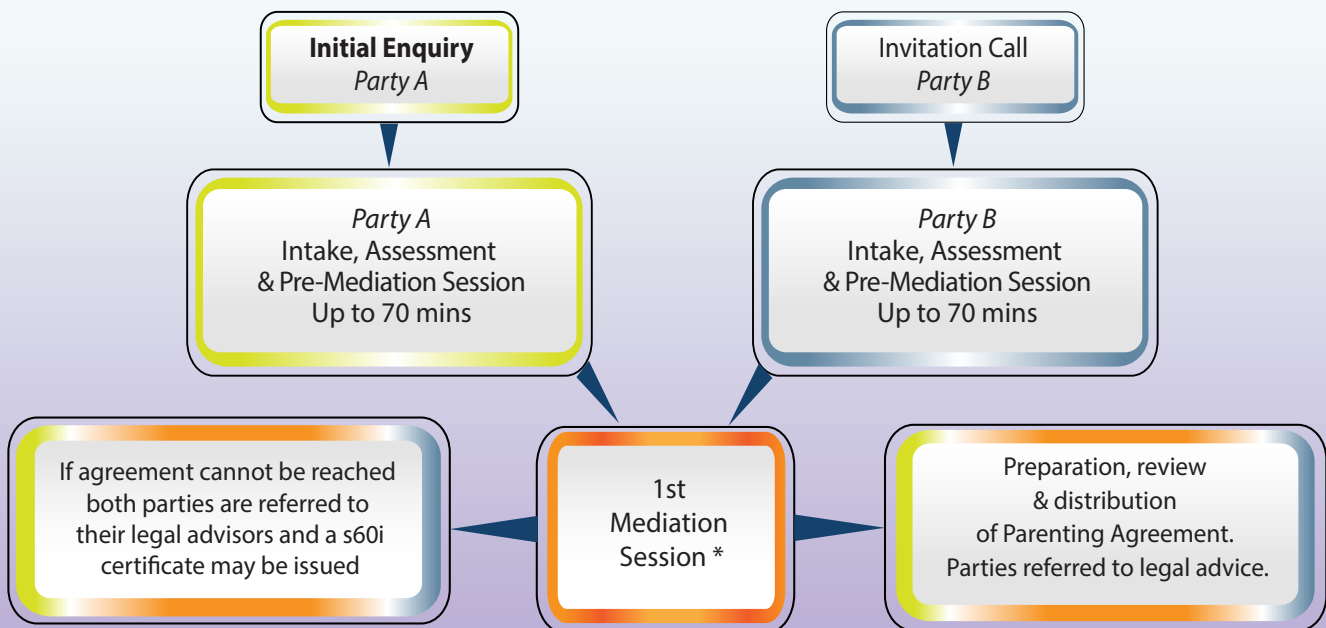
Initial Enquiry
Party A

Invitation Call
Party B

Party A
Intake, Assessment
& Pre-Mediation Session
Up to 70 mins

Party B
Intake, Assessment
& Pre-Mediation Session
Up to 70 mins

If agreement cannot be reached both parties are referred to their legal advisors and a s60i certificate may be issued

1st
Mediation
Session *

Preparation, review
& distribution
of Parenting Agreement.
Parties referred to legal advice.